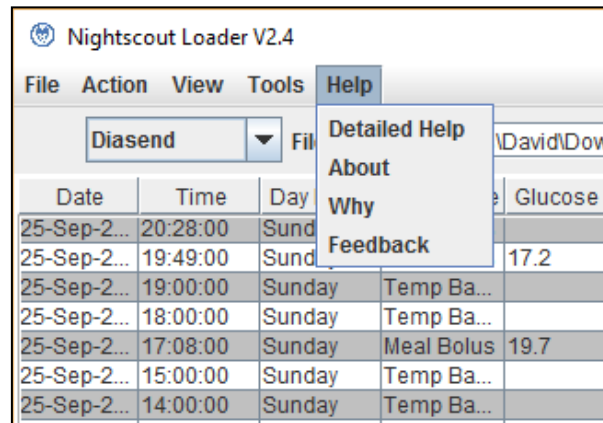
Nightscout Loader V2.4

File Action View Tools Help

Diasend

Fil

\David\Dov

Detailed Help
About
Why
Feedback

| Date | Time | Day | e | Glucose |
|---|---|---|---|---|
| 25-Sep-2... | 20:28:00 | Sund | | |
| 25-Sep-2... | 19:49:00 | Sund | | 17.2 |
| 25-Sep-2... | 19:00:00 | Sunday | Temp Ba... | |
| 25-Sep-2... | 18:00:00 | Sunday | Temp Ba... | |
| 25-Sep-2... | 17:08:00 | Sunday | Meal Bolus | 19.7 |
| 25-Sep-2... | 15:00:00 | Sunday | Temp Ba... | |
| 25-Sep-2... | 14:00:00 | Sunday | Temp Ba... | |